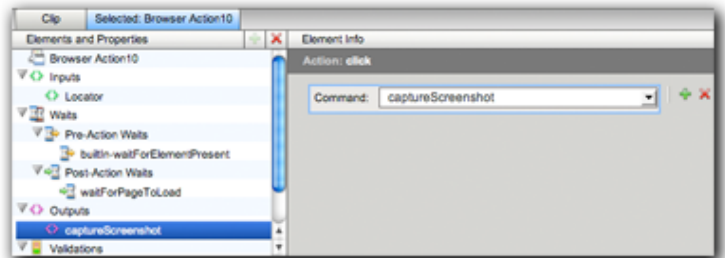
Clip
Selected: Browser Action10
Elements and Properties
Element Info
Browser Action10
Inputs
Locator
Waits
Pre-Action Waits
builtin-waitForElementPresent
Post-Action Waits
waitForPageToLoad
Outputs
captureScreenshot
Validations
Action: click
Command: captureScreenshot